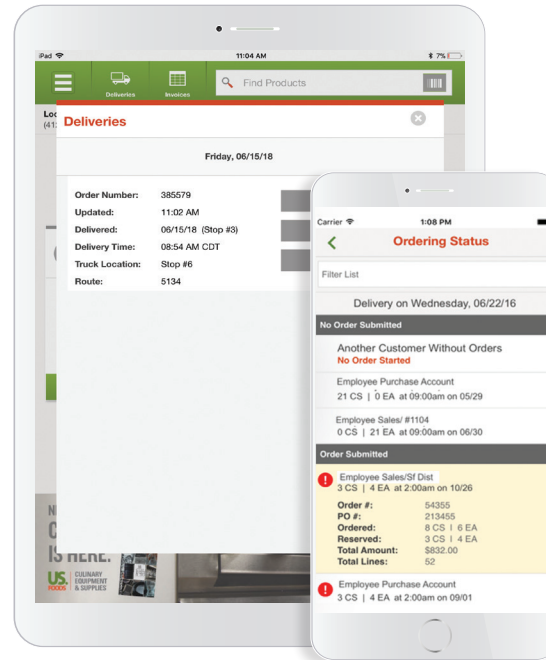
iPad
11:04 AM
7%
Deliveries
Invoices
Find Products
Lo
(41
Deliveries
Friday, 06/15/18
Order Number: 385579
Updated: 11:02 AM
Delivered: 06/15/18 (Stop #3)
Delivery Time: 08:54 AM CDT
Truck Location: Stop #6
Route: 5134
N
C
IS HERE.
US. FOODS
CULINARY EQUIPMENT & SUPPLIES

Carrier
1:08 PM
Ordering Status
Filter List
Delivery on Wednesday, 06/22/16
No Order Submitted
Another Customer Without Orders
No Order Started
Employee Purchase Account
21 CS | 0 EA at 09:00am on 05/29
Employee Sales/ #1104
0 CS | 21 EA at 09:00am on 06/30
Order Submitted
Employee Sales/Sf Dist
3 CS | 4 EA at 2:00am on 10/26
Order #: 54355
PO #: 213455
Ordered: 8 CS | 6 EA
Reserved: 3 CS | 4 EA
Total Amount: $832.00
Total Lines: 52
Employee Purchase Account
3 CS | 4 EA at 2:00am on 09/01